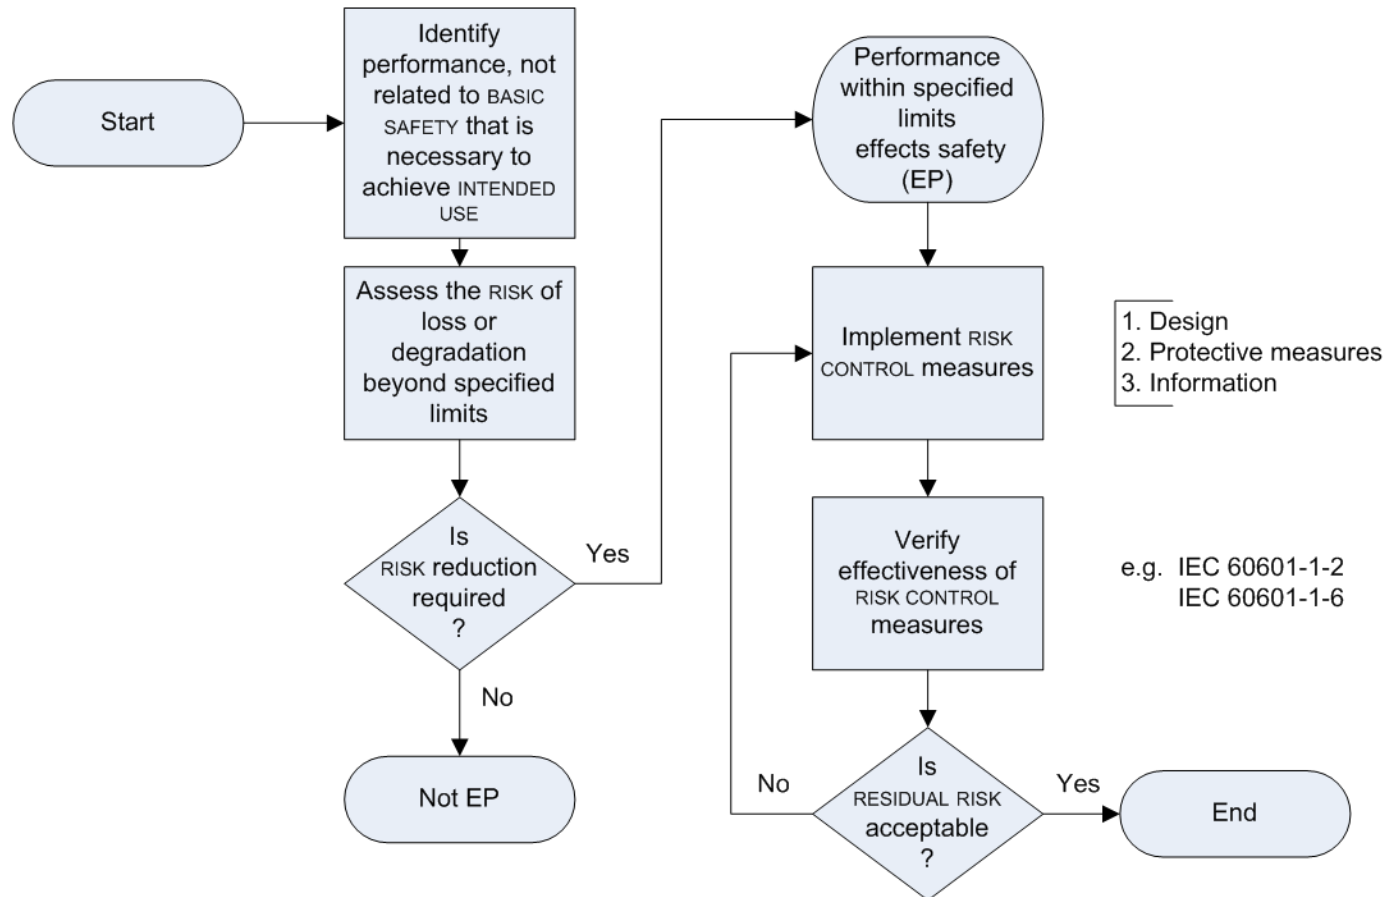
Start

Identify performance, not related to BASIC SAFETY that is necessary to achieve INTENDED USE

Assess the RISK of loss or degradation beyond specified limits

Is RISK reduction required ?

Yes

No

Not EP

Performance within specified limits effects safety (EP)

Implement RISK CONTROL measures

1. Design
2. Protective measures
3. Information

Verify effectiveness of RISK CONTROL measures

e.g. IEC 60601-1-2
IEC 60601-1-6

No

Is RESIDUAL RISK acceptable ?

Yes

End